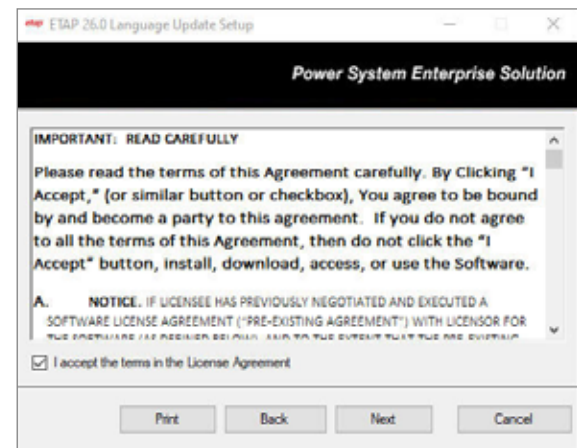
ETAP 26.0 Language Update Setup

Power System Enterprise Solution

IMPORTANT: READ CAREFULLY

Please read the terms of this Agreement carefully. By Clicking "I Accept," (or similar button or checkbox), You agree to be bound by and become a party to this agreement. If you do not agree to all the terms of this Agreement, then do not click the "I Accept" button, install, download, access, or use the Software.

A. NOTICE. IF LICENSEE HAS PREVIOUSLY NEGOTIATED AND EXECUTED A SOFTWARE LICENSE AGREEMENT ("PRE-EXISTING AGREEMENT") WITH LICENSOR FOR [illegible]

I accept the terms in the License Agreement

Print Back Next Cancel